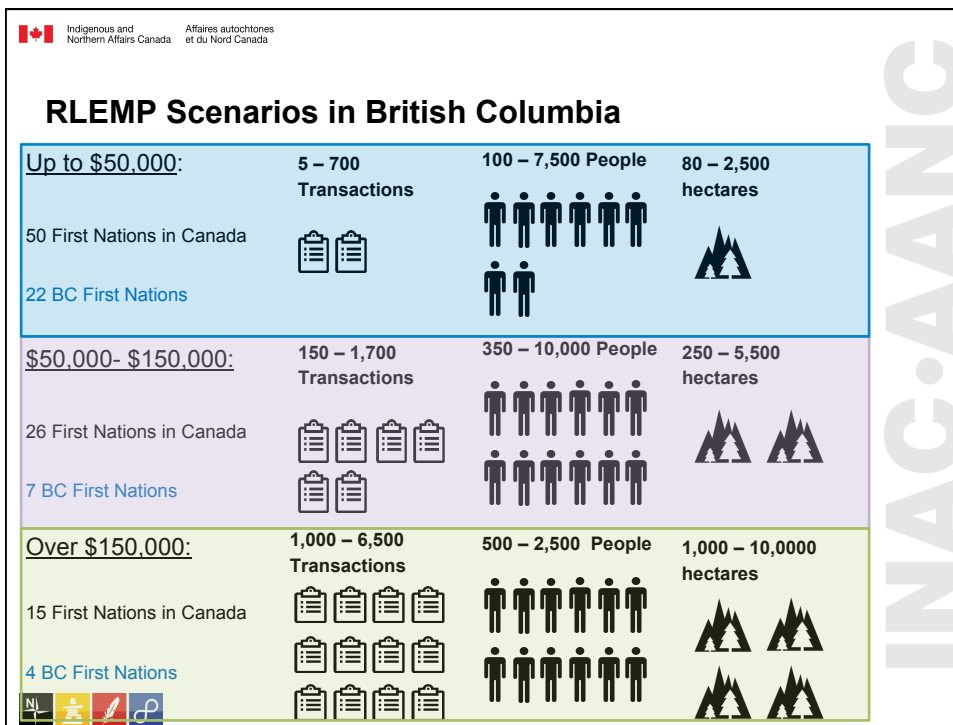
Indigenous and Northern Affairs Canada
Affaires autochtones et du Nord Canada

RLEMP Scenarios in British Columbia

| | | | |
|---|---|---|---|
| Up to \$50,000: 50 First Nations in Canada 22 BC First Nations | 5 – 700 Transactions | 100 – 7,500 People | 80 – 2,500 hectares |
| \$50,000- \$150,000: 26 First Nations in Canada 7 BC First Nations | 150 – 1,700 Transactions | 350 – 10,000 People | 250 – 5,500 hectares |
| Over \$150,000: 15 First Nations in Canada 4 BC First Nations | 1,000 – 6,500 Transactions | 500 – 2,500 People | 1,000 – 10,0000 hectares |

INAC·AANC